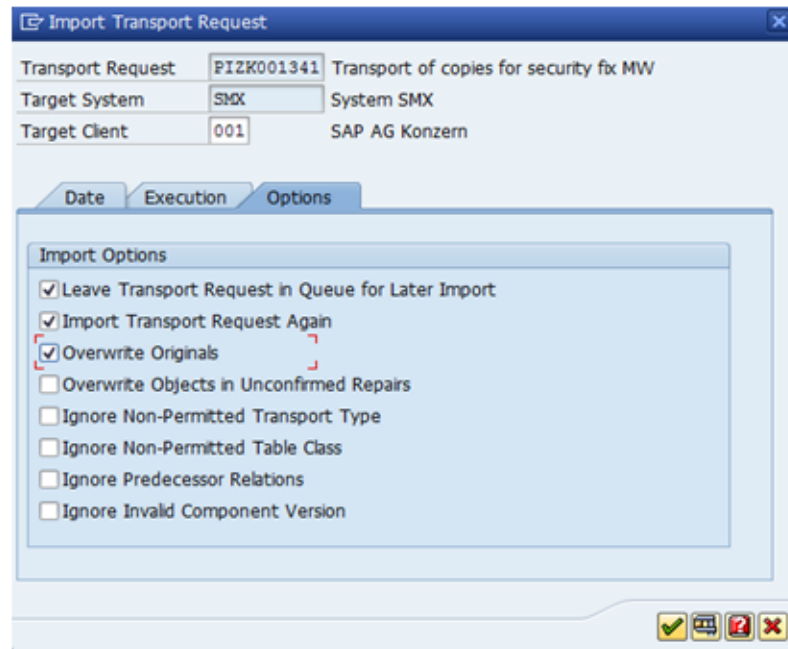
Import Transport Request

| | | |
|---|---|---|
| Transport Request | PIZK001341 | Transport of copies for security fix MW |
| Target System | SMX | System SMX |
| Target Client | 001 | SAP AG Konzern |

Date | Execution | Options

Import Options

☑ Leave Transport Request in Queue for Later Import
☑ Import Transport Request Again
☑ Overwrite Originals
☐ Overwrite Objects in Unconfirmed Repairs
☐ Ignore Non-Permitted Transport Type
☐ Ignore Non-Permitted Table Class
☐ Ignore Predecessor Relations
☐ Ignore Invalid Component Version